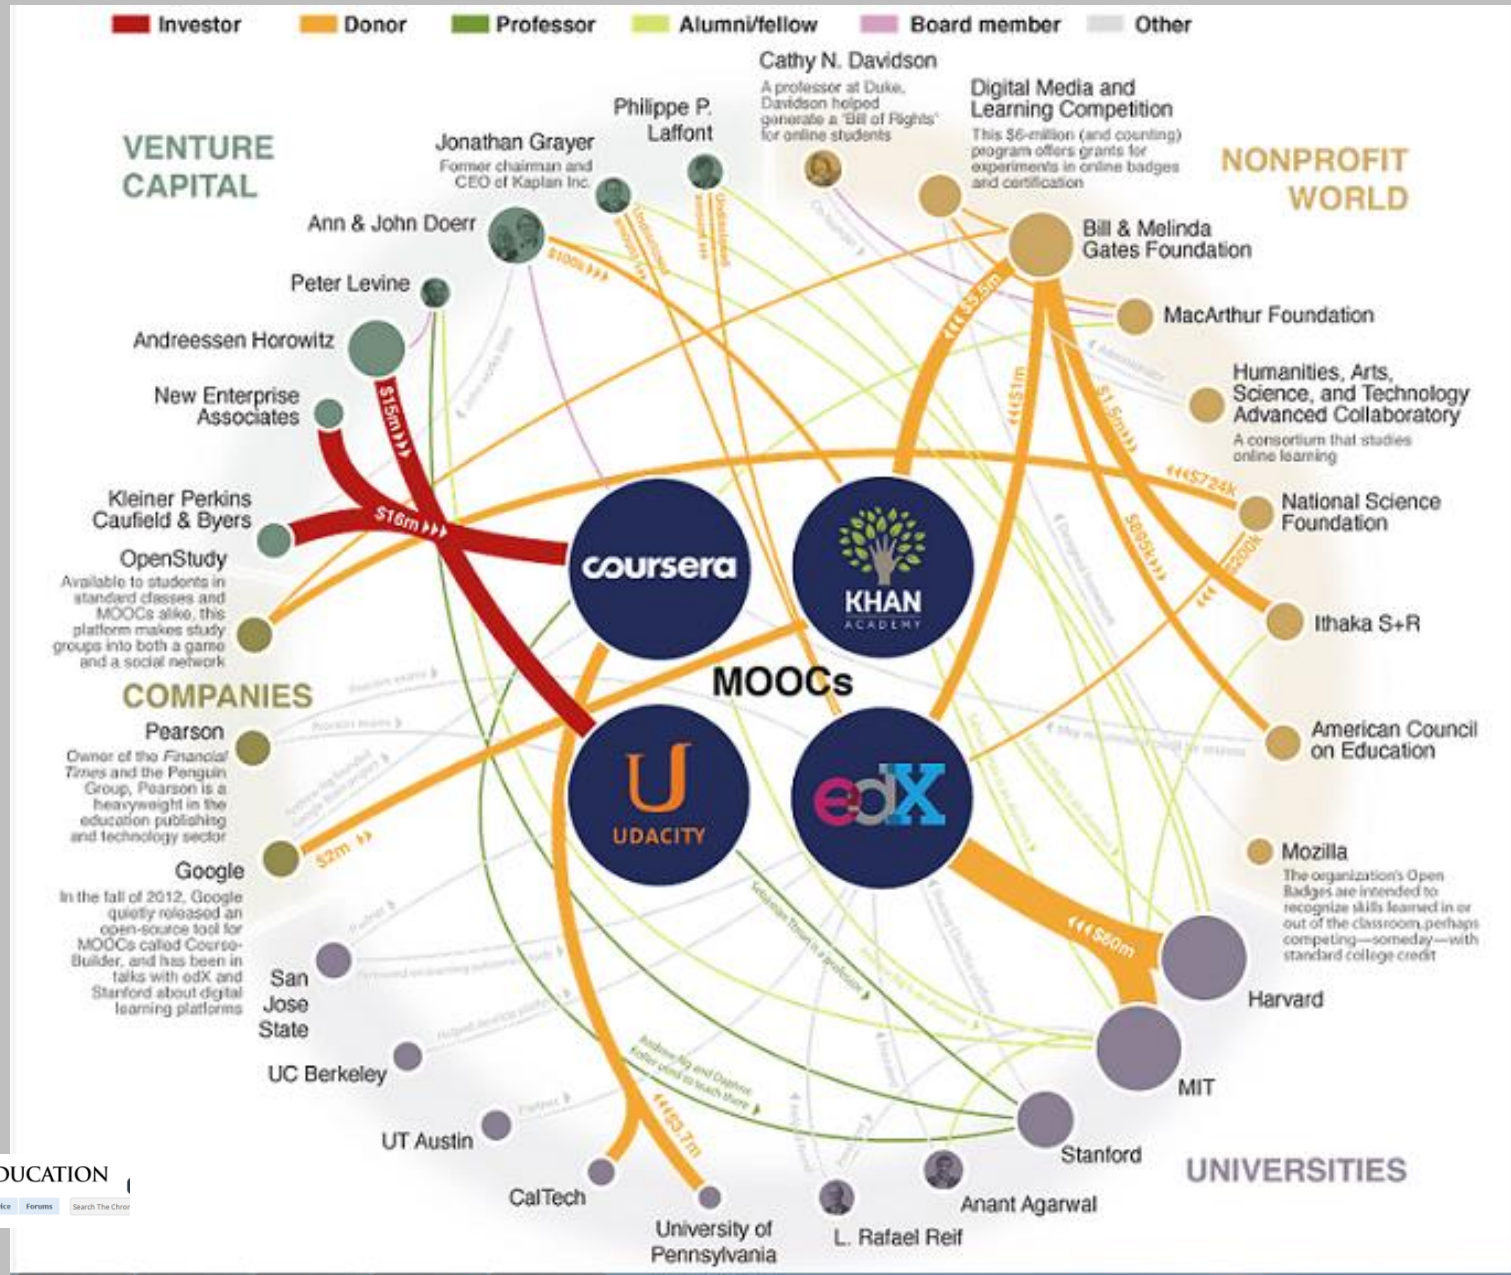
Investor Donor Professor Alumni/fellow Board member Other

VENTURE CAPITAL

Jonathan Grayer
Former chairman and CEO of Kaplan Inc.

Philippe P. Laffont

Cathy N. Davidson
A professor at Duke, Davidson helped generate a 'Bill of Rights' for online students

Digital Media and Learning Competition
This $6-million (and counting) program offers grants for experiments in online badges and certification

NONPROFIT WORLD

Ann & John Doerr

Peter Levine

Andreessen Horowitz

New Enterprise Associates

Kleiner Perkins Caufield & Byers

OpenStudy
Available to students in standard classes and MOOCs alike, this platform makes study groups into both a game and a social network

COMPANIES

Pearson
Owner of the Financial Times and the Penguin Group, Pearson is a heavyweight in the education publishing and technology sector

Google
In the fall of 2012, Google quietly released an open-source tool for MOOCs called Course Builder, and has been in talks with edX and Stanford about digital learning platforms

San Jose State

UC Berkeley

UT Austin

CalTech

University of Pennsylvania

L. Rafael Reif

Anant Agarwal

Stanford

UNIVERSITIES

MIT

Harvard

Mozilla
The organization's Open Badges are intended to recognize skills learned in or out of the classroom, perhaps competing—someday—with standard college credit

American Council on Education

Ithaka S+R

National Science Foundation

Humanities, Arts, Science, and Technology Advanced Collaboratory
A consortium that studies online learning

MacArthur Foundation

Bill & Melinda Gates Foundation

coursera

KHAN ACADEMY

MOOCs

UDACITY

edX

$100k
$15m
$16m
$2m
$3.5m
$1m
$1.5m
$724k
$895k
$200k
$60m
$3.7m

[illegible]DUCATION
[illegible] Forums Search The Chron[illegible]